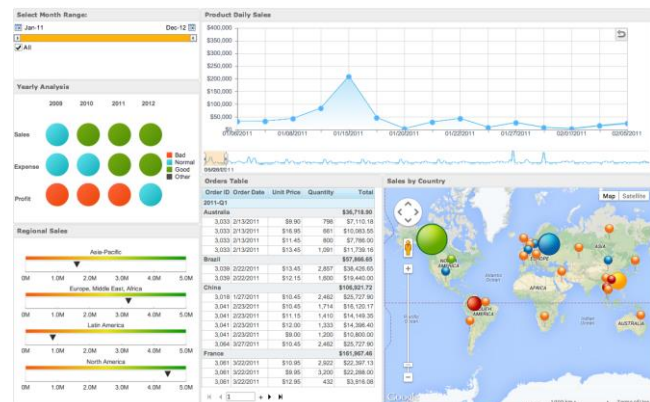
Select Month Range:

Jan-11

Dec-12

All

Yearly Analysis

2009 2010 2011 2012

Sales

Expense

Profit

Bad
Normal
Good
Other

Regional Sales

Asia-Pacific

0M 1.0M 2.0M 3.0M 4.0M 5.0M

Europe, Middle East, Africa

0M 1.0M 2.0M 3.0M 4.0M 5.0M

Latin America

0M 1.0M 2.0M 3.0M 4.0M 5.0M

North America

0M 1.0M 2.0M 3.0M 4.0M 5.0M

Product Daily Sales

$400,000
$350,000
$300,000
$250,000
$200,000
$150,000
$100,000
$50,000
$0

01/08/2011 01/08/2011 01/15/2011 01/20/2011 01/22/2011 01/27/2011 02/01/2011 02/05/2011

09/09/2011

Orders Table

| Order ID | Order Date | Unit Price | Quantity | Total |
|---|---|---|---|---|
| 2011-Q1 | | | | |
| Australia | | | | $36,718.00 |
| 3,033 | 2/13/2011 | $9.90 | 798 | $7,110.18 |
| 3,033 | 2/13/2011 | $16.95 | 661 | $10,063.55 |
| 3,033 | 2/13/2011 | $11.45 | 800 | $7,786.00 |
| 3,033 | 2/13/2011 | $13.45 | 811 | $10,908.00 |
| Brazil | | | | $57,866.65 |
| 3,039 | 2/22/2011 | $13.45 | 2,857 | $38,426.65 |
| 3,039 | 2/22/2011 | $12.15 | 1,600 | $19,440.00 |
| China | | | | $106,521.72 |
| 3,018 | 1/27/2011 | $10.45 | 2,462 | $25,727.90 |
| 3,041 | 2/23/2011 | $10.45 | 1,714 | $18,120.17 |
| 3,041 | 2/23/2011 | $11.15 | 1,410 | $14,149.35 |
| 3,041 | 2/23/2011 | $12.00 | 1,333 | $14,396.40 |
| 3,041 | 2/23/2011 | $9.00 | 1,200 | $10,800.00 |
| 3,064 | 3/27/2011 | $10.45 | 2,462 | $25,727.90 |
| France | | | | $101,967.46 |
| 3,061 | 3/22/2011 | $10.95 | 2,922 | $32,397.13 |
| 3,061 | 3/22/2011 | $10.45 | 2,462 | $25,727.90 |
| 3,061 | 3/22/2011 | $12.95 | 432 | $3,516.06 |

1

Sales by Country

Map Satellite

AFRICA
AMERICA
AUSTRALIA

Google